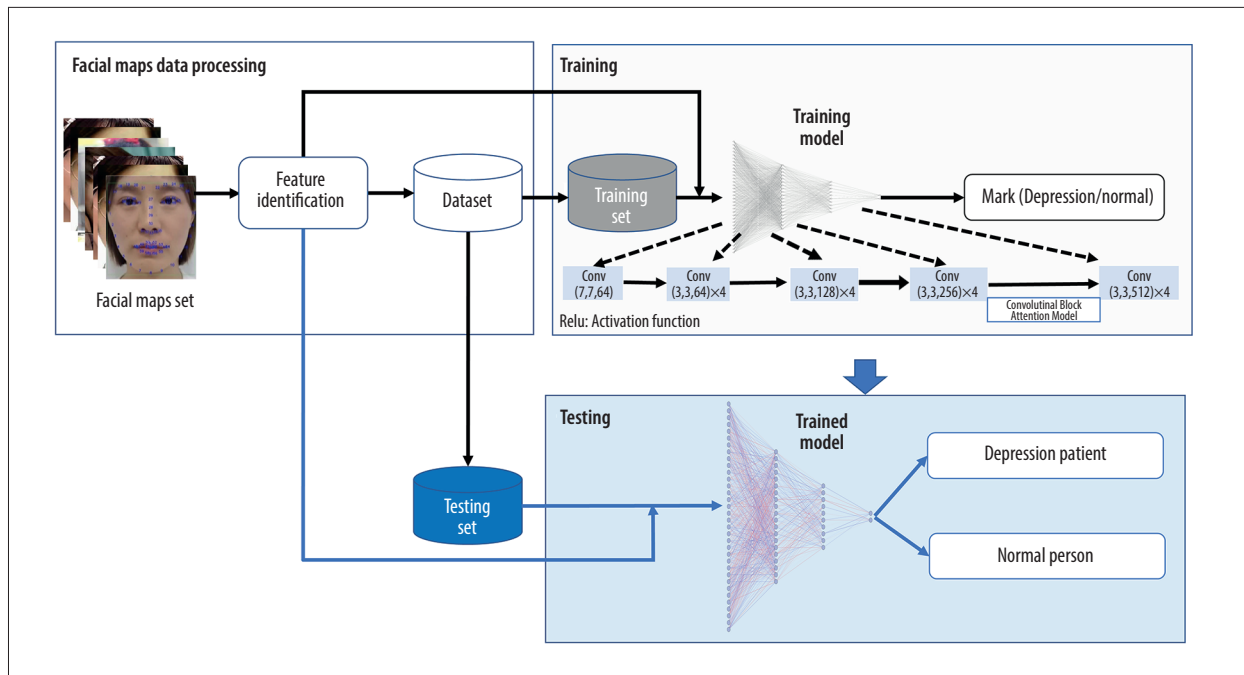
Facial maps data processing

Facial maps set

Feature identification

Dataset

Training

Training set

Training model

Mark (Depression/normal)

Conv (7,7,64)

Conv (3,3,64)×4

Conv (3,3,128)×4

Conv (3,3,256)×4

Convolutinal Block Attention Model

Conv (3,3,512)×4

Relu: Activation function

Testing

Trained model

Testing set

Depression patient

Normal person